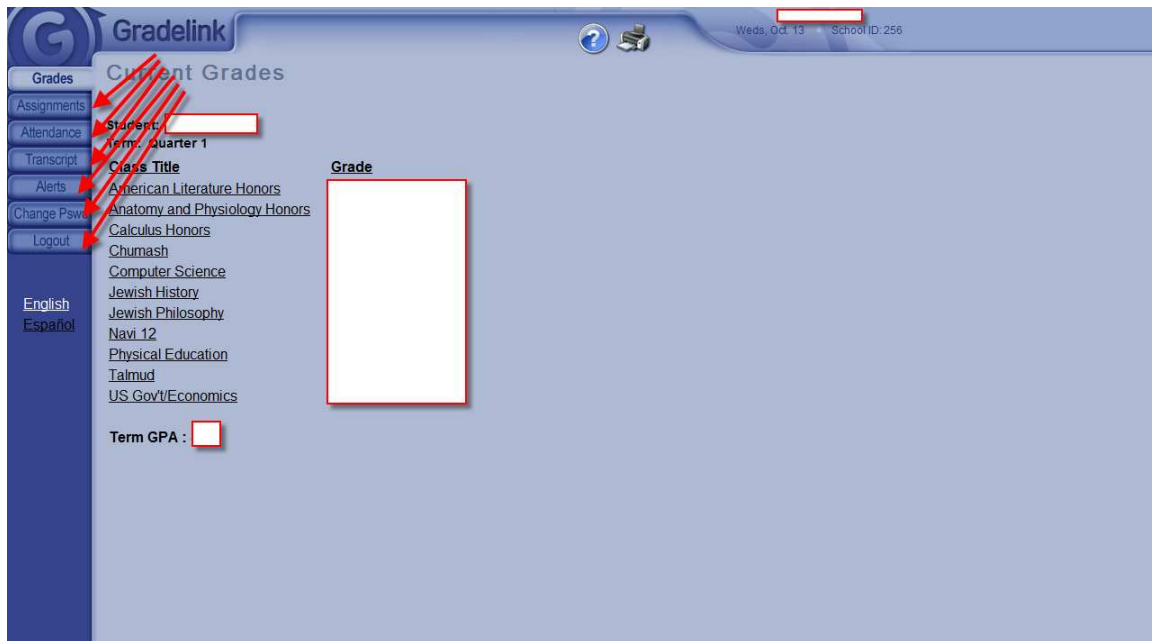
Gradelink

Weds, Oct. 13 School ID: 256

Grades
Assignments
Attendance
Transcript
Alerts
Change Pswd
Logout

English
Español

Current Grades

Student:
Term: Quarter 1

| Class Title | Grade |
|---|---|
| American Literature Honors | |
| Anatomy and Physiology Honors | |
| Calculus Honors | |
| Chumash | |
| Computer Science | |
| Jewish History | |
| Jewish Philosophy | |
| Navi 12 | |
| Physical Education | |
| Talmud | |
| US Gov't/Economics | |

Term GPA :